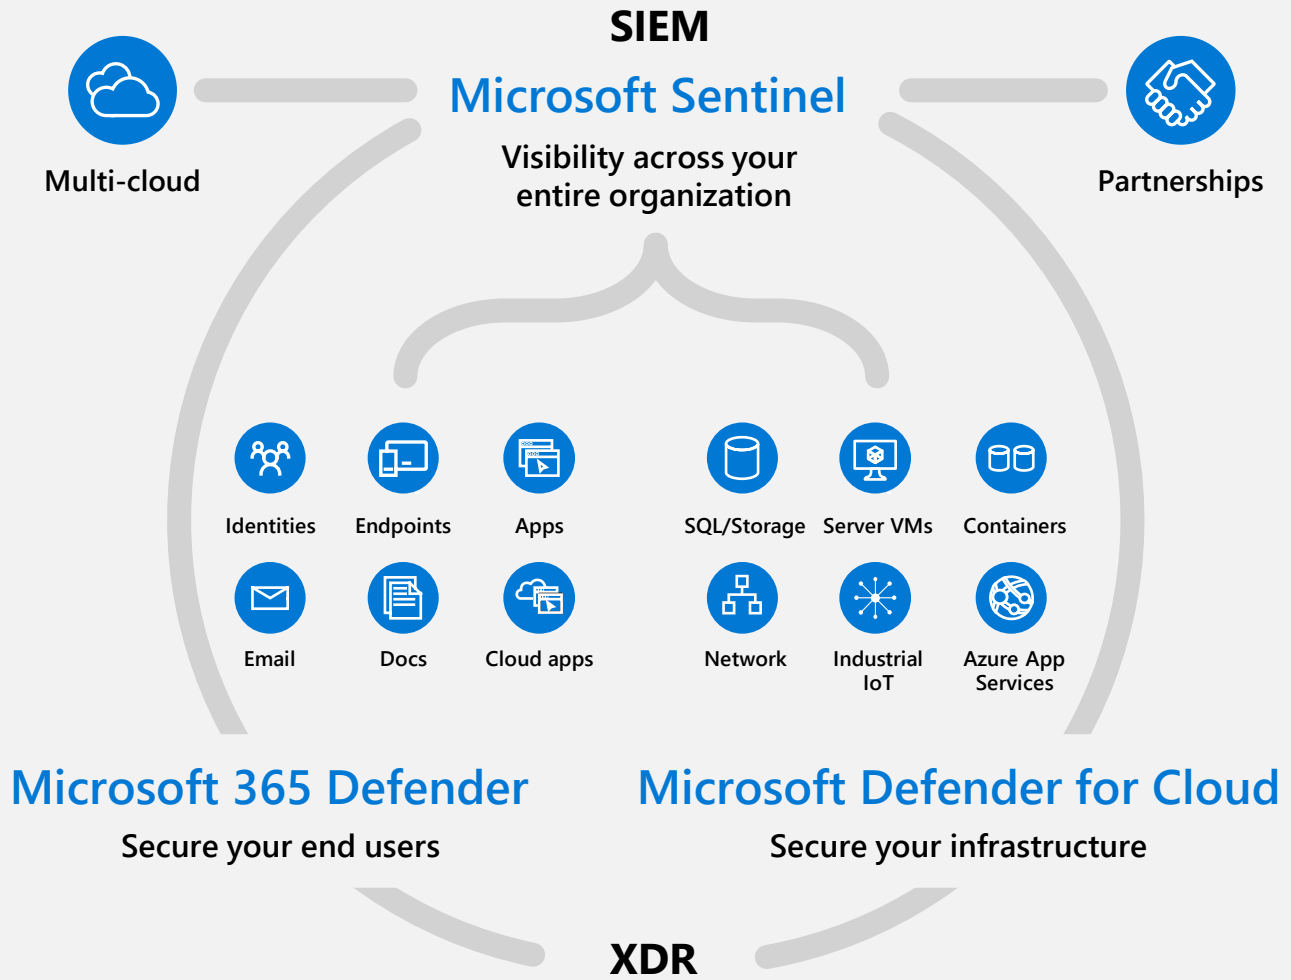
SIEM

Multi-cloud

Microsoft Sentinel

Visibility across your entire organization

Partnerships

Identities

Endpoints

Apps

SQL/Storage

Server VMs

Containers

Email

Docs

Cloud apps

Network

Industrial IoT

Azure App Services

Microsoft 365 Defender

Secure your end users

Microsoft Defender for Cloud

Secure your infrastructure

XDR